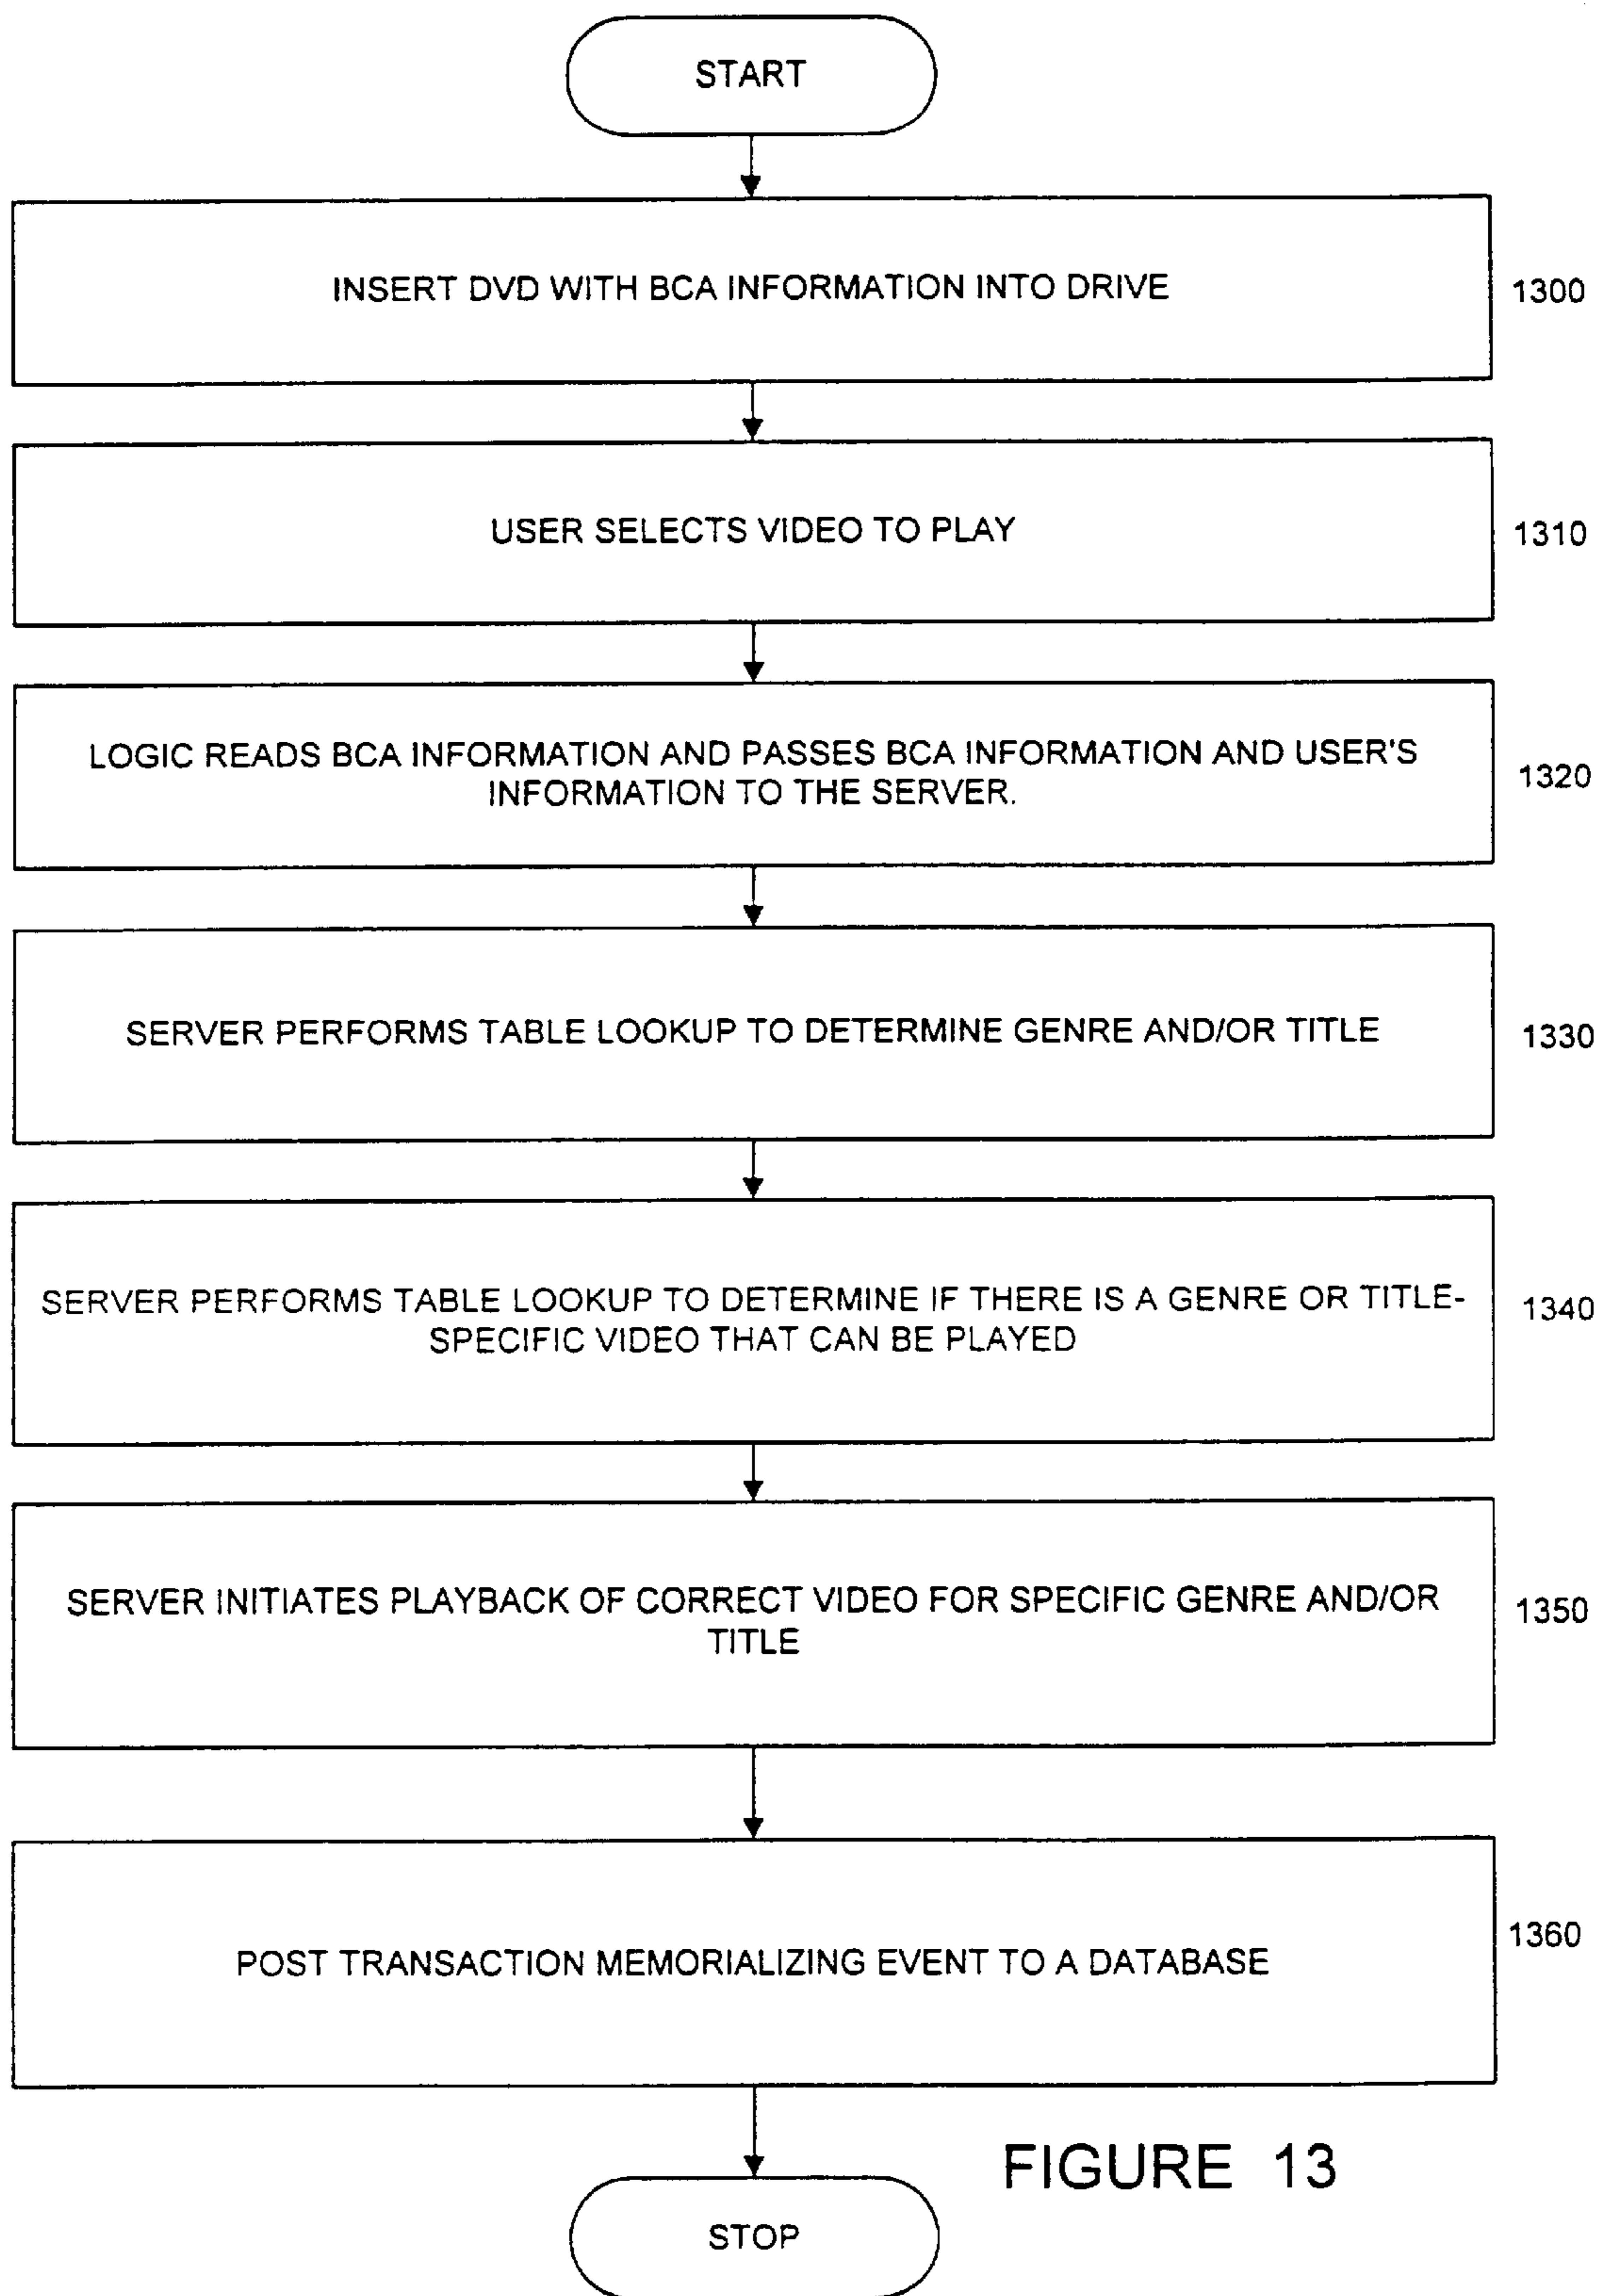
START

INSERT DVD WITH BCA INFORMATION INTO DRIVE

1300

USER SELECTS VIDEO TO PLAY

1310

LOGIC READS BCA INFORMATION AND PASSES BCA INFORMATION AND USER'S INFORMATION TO THE SERVER.

1320

SERVER PERFORMS TABLE LOOKUP TO DETERMINE GENRE AND/OR TITLE

1330

SERVER PERFORMS TABLE LOOKUP TO DETERMINE IF THERE IS A GENRE OR TITLE-SPECIFIC VIDEO THAT CAN BE PLAYED

1340

SERVER INITIATES PLAYBACK OF CORRECT VIDEO FOR SPECIFIC GENRE AND/OR TITLE

1350

POST TRANSACTION MEMORIALIZING EVENT TO A DATABASE

1360

FIGURE 13

STOP